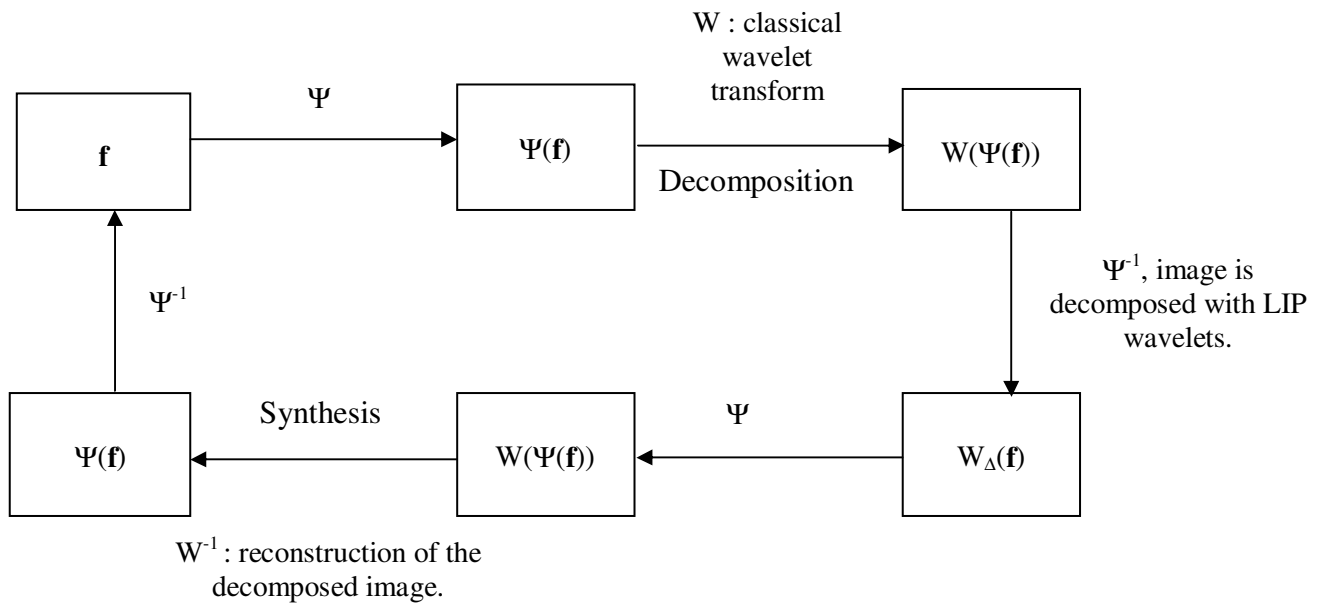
W : classical wavelet transform

$\mathbf{f}$

$\Psi$

$\Psi(\mathbf{f})$

Decomposition

$W(\Psi(\mathbf{f}))$

$\Psi^{-1}$

$\Psi^{-1}$, image is decomposed with LIP wavelets.

$\Psi(\mathbf{f})$

Synthesis

$W(\Psi(\mathbf{f}))$

$\Psi$

$W_{\Delta}(\mathbf{f})$

$W^{-1}$ : reconstruction of the decomposed image.